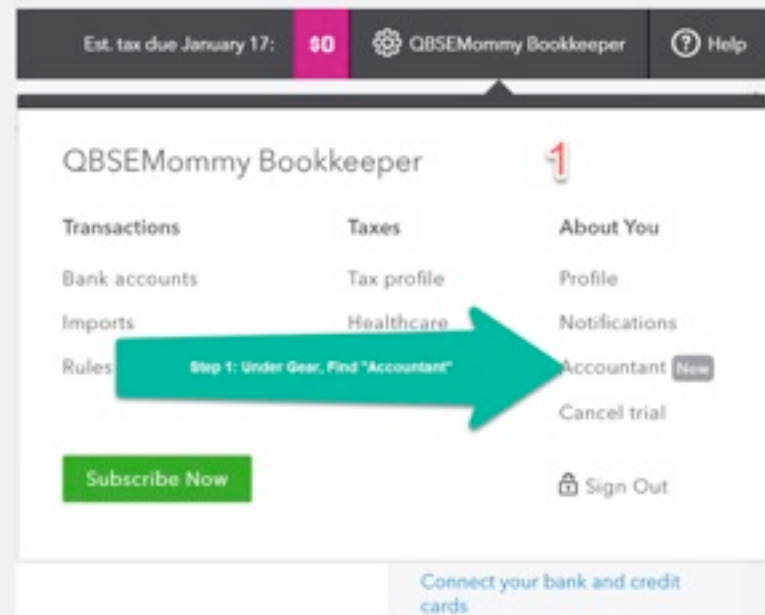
Est. tax due January 17: $0 QBSEMommy Bookkeeper Help

QBSEMommy Bookkeeper

1

Transactions

Bank accounts

Imports

Rules

Taxes

Tax profile

Healthcare

About You

Profile

Notifications

Accountant New

Cancel trial

Step 1: Under Gear, Find "Accountant"

Subscribe Now

Sign Out

Connect your bank and credit cards